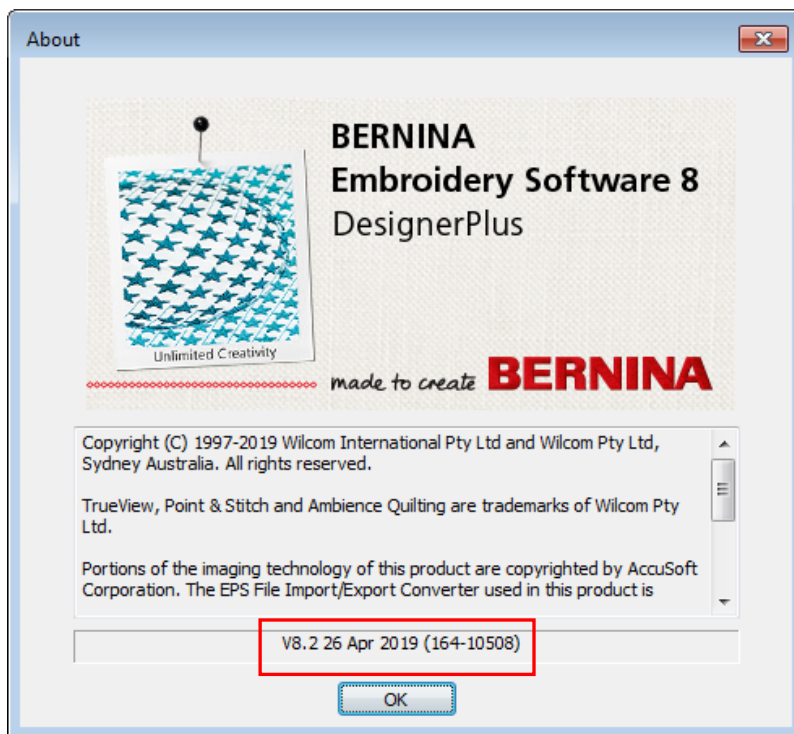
About

Unlimited Creativity

BERNINA
Embroidery Software 8
DesignerPlus

made to create BERNINA

Copyright (C) 1997-2019 Wilcom International Pty Ltd and Wilcom Pty Ltd, Sydney Australia. All rights reserved.

TrueView, Point & Stitch and Ambience Quilting are trademarks of Wilcom Pty Ltd.

Portions of the imaging technology of this product are copyrighted by AccuSoft Corporation. The EPS File Import/Export Converter used in this product is

V8.2 26 Apr 2019 (164-10508)

OK